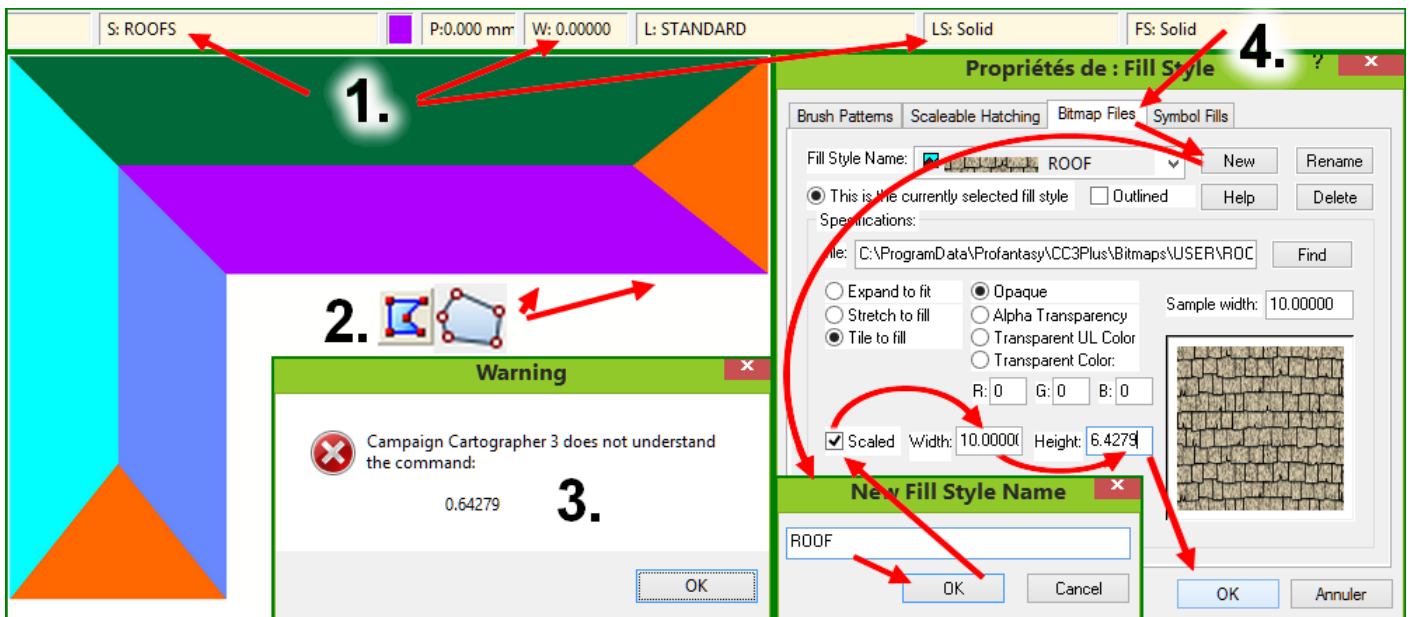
S: ROOFS P:0.000 mm W: 0.00000 L: STANDARD LS: Solid FS: Solid

1.

2.

Warning

Campaign Cartographer 3 does not understand the command:

0.64279

3.

OK

4.

Propriétés de : Fill Style

?

Brush Patterns Scaleable Hatching Bitmap Files Symbol Fills

Fill Style Name: ROOF New Rename

This is the currently selected fill style Outlined Help Delete

Specifications:

File: C:\ProgramData\Profantasy\CC3Plus\Bitmaps\USER\ROC Find

Expand to fit
Stretch to fill
Tile to fill

Opaque
Alpha Transparency
Transparent UL Color
Transparent Color:

Sample width: 10.00000

R: 0 G: 0 B: 0

Scaled Width: 10.00000 Height: 6.4279

New Fill Style Name

ROOF

OK Cancel

OK Annuler